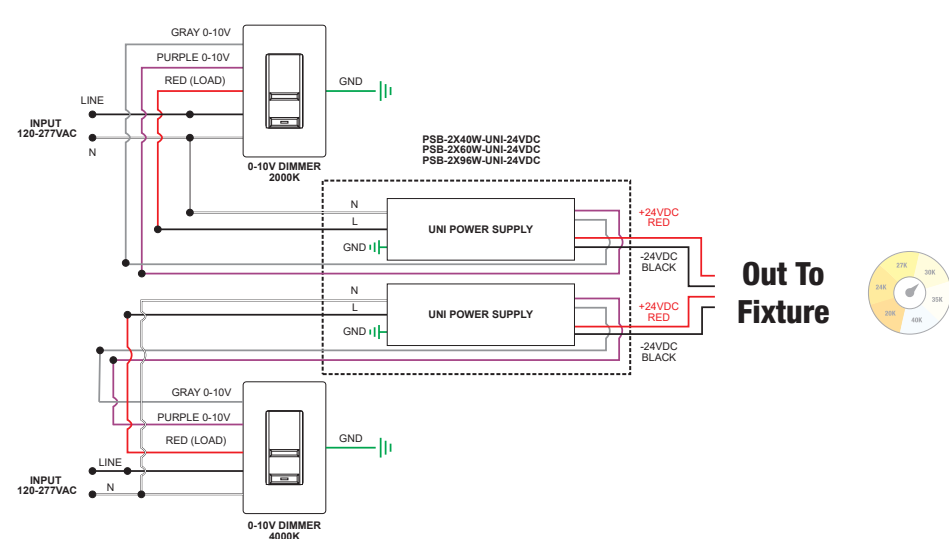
GRAY 0-10V
PURPLE 0-10V
RED (LOAD)
GND
LINE
INPUT 120-277VAC
N
0-10V DIMMER 2000K

PSB-2X40W-UNI-24VDC
PSB-2X60W-UNI-24VDC
PSB-2X96W-UNI-24VDC

N
L
GND
UNI POWER SUPPLY
+24VDC RED
-24VDC BLACK

N
L
GND
UNI POWER SUPPLY
+24VDC RED
-24VDC BLACK

Out To Fixture

27K
30K
24K
35K
20K
40K

GRAY 0-10V
PURPLE 0-10V
RED (LOAD)
GND
LINE
INPUT 120-277VAC
N
0-10V DIMMER 4000K